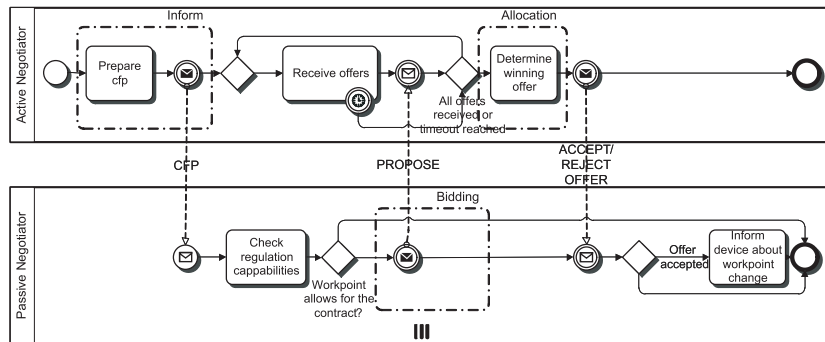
Active Negotiator

Inform

Prepare cfp

Receive offers

Allocation

Determine winning offer

All offers received or timeout reached

CFP

PROPOSE

ACCEPT/ REJECT OFFER

Passive Negotiator

Bidding

Check regulation cappabilities

Workpoint allows for the contract?

Offer accepted

Inform device about workpoint change

III